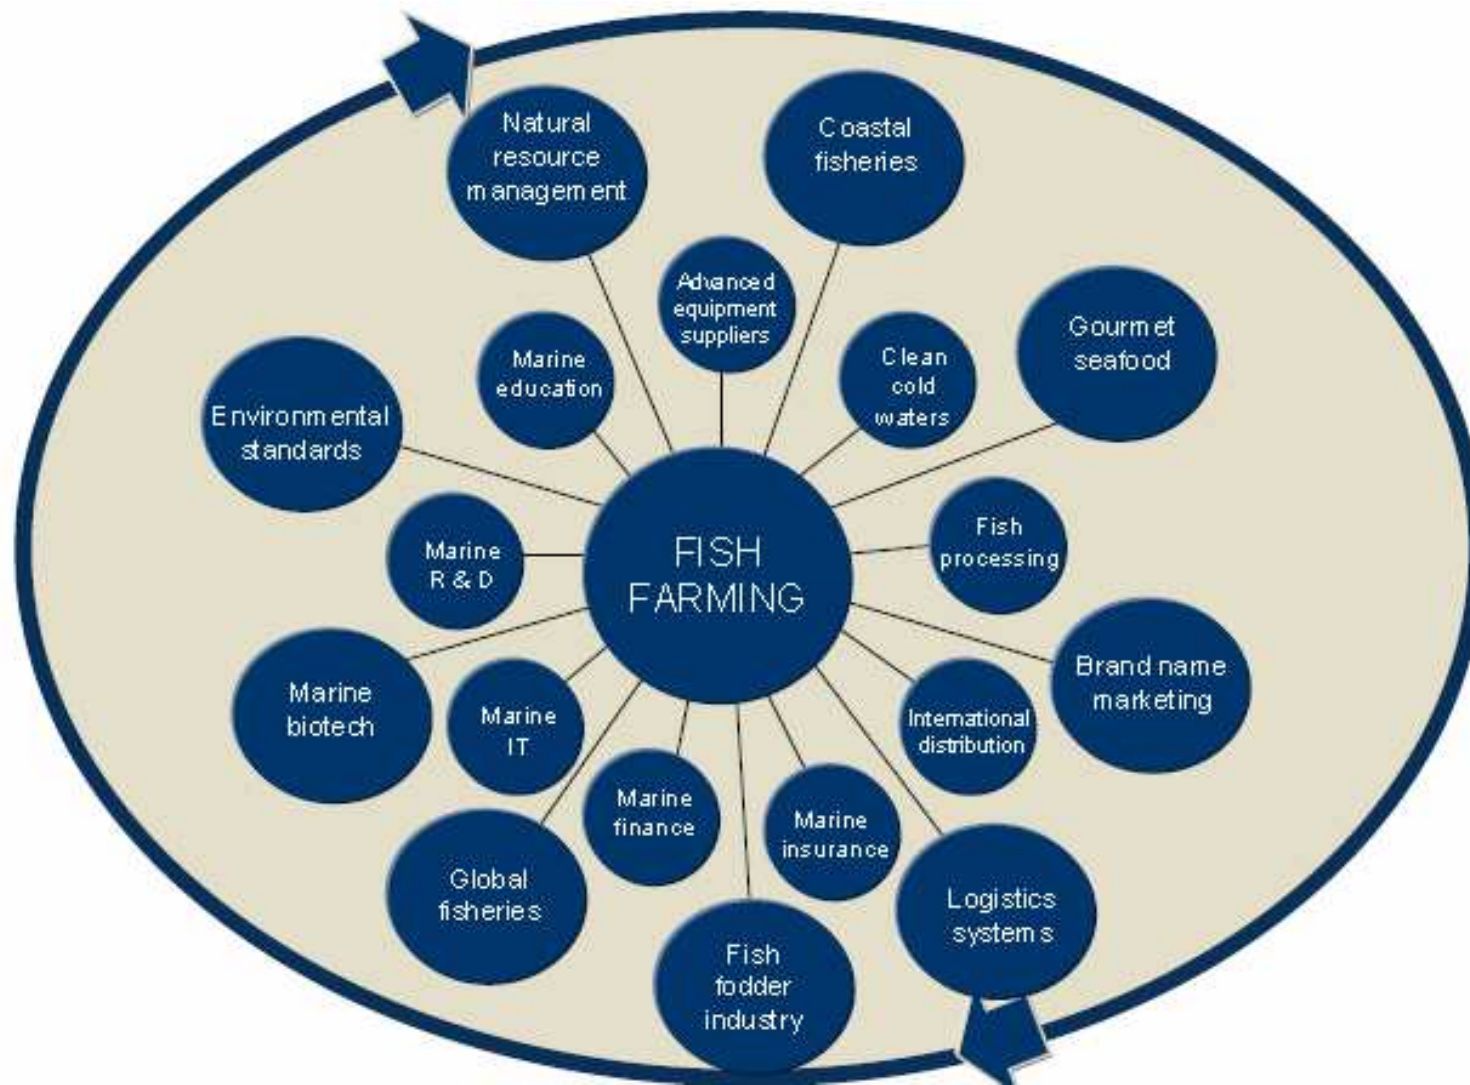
Natural resource management

Coastal fisheries

Advanced equipment suppliers

Marine education

Clean cold waters

Gourmet seafood

Environmental standards

FISH FARMING

Marine R & D

Fish processing

Brand name marketing

Marine biotech

Marine IT

International distribution

Marine finance

Marine insurance

Global fisheries

Logistics systems

Fish fodder industry